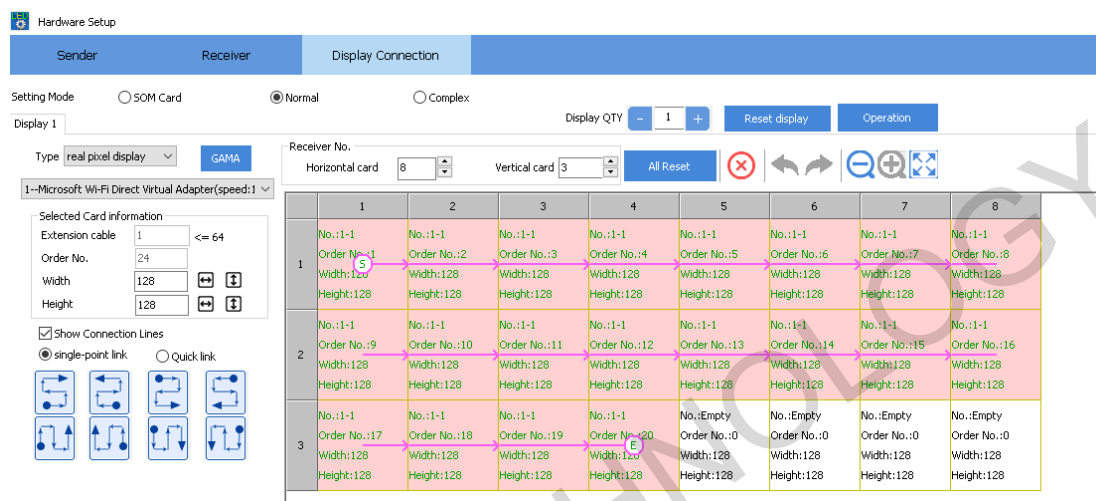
Hardware Setup

Sender | Receiver | Display Connection

Setting Mode
SOM Card
Normal
Complex

Display 1

Display QTY
-
1
+
Reset display
Operation

Type real pixel display
GAMA

1--Microsoft Wi-Fi Direct Virtual Adapter(speed:1

Selected Card information
Extension cable 1 <= 64
Order No. 24
Width 128
Height 128

Show Connection Lines
single-point link
Quick link

Receiver No.
Horizontal card 8
Vertical card 3
All Reset

| | 1 | 2 | 3 | 4 | 5 | 6 | 7 | 8 |
|---|---|---|---|---|---|---|---|---|
| 1 | No.:1-1 Order No.:1 Width:128 Height:128 | No.:1-1 Order No.:2 Width:128 Height:128 | No.:1-1 Order No.:3 Width:128 Height:128 | No.:1-1 Order No.:4 Width:128 Height:128 | No.:1-1 Order No.:5 Width:128 Height:128 | No.:1-1 Order No.:6 Width:128 Height:128 | No.:1-1 Order No.:7 Width:128 Height:128 | No.:1-1 Order No.:8 Width:128 Height:128 |
| 2 | No.:1-1 Order No.:9 Width:128 Height:128 | No.:1-1 Order No.:10 Width:128 Height:128 | No.:1-1 Order No.:11 Width:128 Height:128 | No.:1-1 Order No.:12 Width:128 Height:128 | No.:1-1 Order No.:13 Width:128 Height:128 | No.:1-1 Order No.:14 Width:128 Height:128 | No.:1-1 Order No.:15 Width:128 Height:128 | No.:1-1 Order No.:16 Width:128 Height:128 |
| 3 | No.:1-1 Order No.:17 Width:128 Height:128 | No.:1-1 Order No.:18 Width:128 Height:128 | No.:1-1 Order No.:19 Width:128 Height:128 | No.:1-1 Order No.:20 Width:128 Height:128 | No.:Empty Order No.:0 Width:128 Height:128 | No.:Empty Order No.:0 Width:128 Height:128 | No.:Empty Order No.:0 Width:128 Height:128 | No.:Empty Order No.:0 Width:128 Height:128 |

S
E

NOLOGY